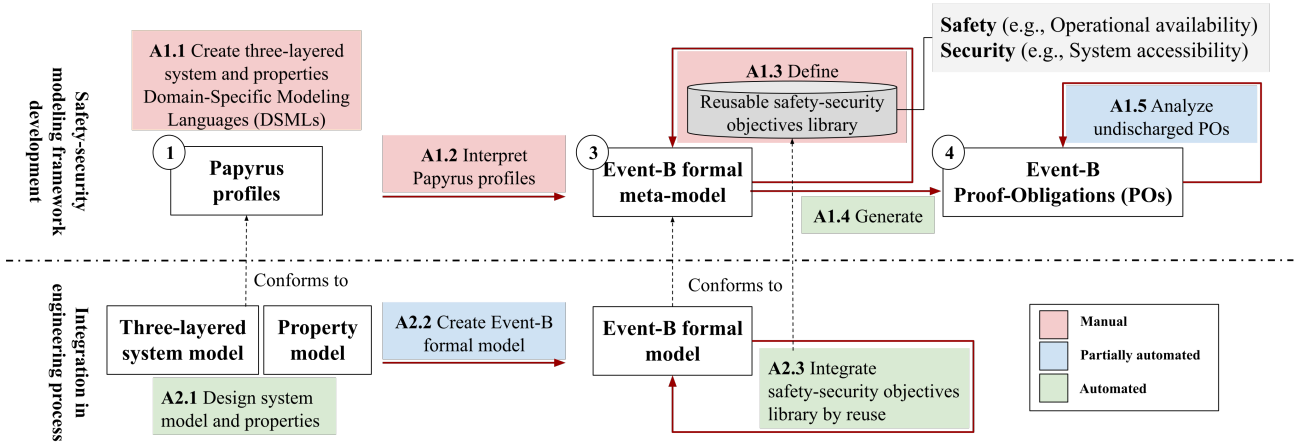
Safety-security modeling framework development

Integration in engineering process

A1.1 Create three-layered system and properties Domain-Specific Modeling Languages (DSMLs)

1 Papyrus profiles

A1.2 Interpret Papyrus profiles

A1.3 Define

Reusable safety-security objectives library

Safety (e.g., Operational availability)
Security (e.g., System accessibility)

3 Event-B formal meta-model

A1.4 Generate

A1.5 Analyze undischarged POs

4 Event-B Proof-Obligations (POs)

Conforms to

Three-layered system model

Property model

A2.1 Design system model and properties

A2.2 Create Event-B formal model

Conforms to

Event-B formal model

A2.3 Integrate safety-security objectives library by reuse

Manual
Partially automated
Automated